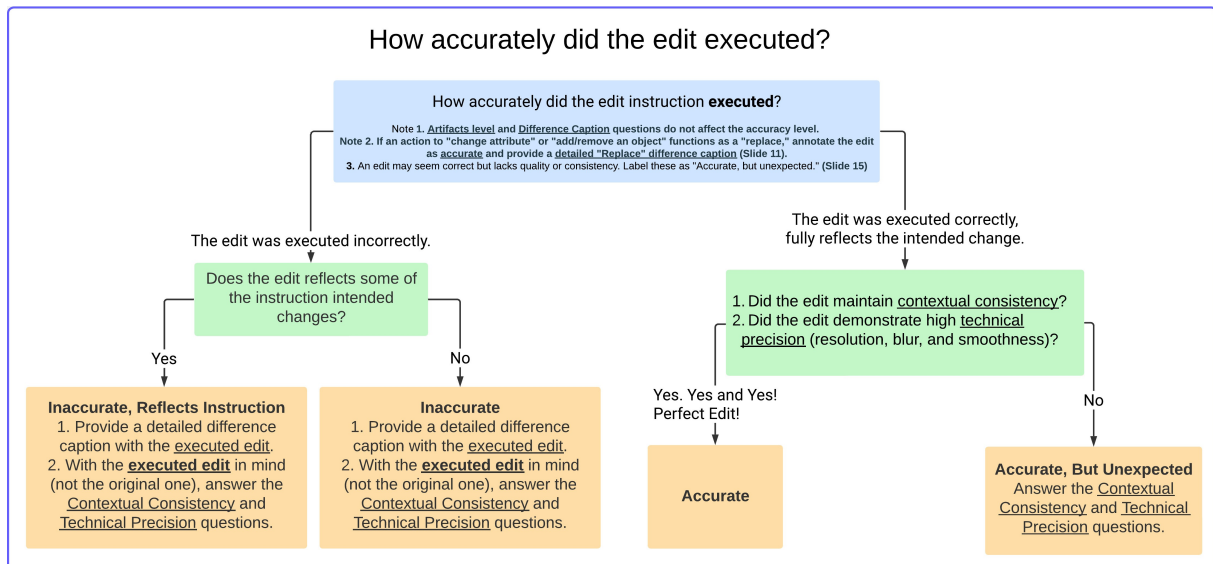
How accurately did the edit executed?

How accurately did the edit instruction **executed**?

Note 1. Artifacts level and Difference Caption questions do not affect the accuracy level.
Note 2. If an action to "change attribute" or "add/remove an object" functions as a "replace," annotate the edit as accurate and provide a detailed "Replace" difference caption (Slide 11).
3. An edit may seem correct but lacks quality or consistency. Label these as "Accurate, but unexpected." (Slide 15)

The edit was executed incorrectly.

Does the edit reflects some of the instruction intended changes?

Yes

No

Inaccurate, Reflects Instruction
1. Provide a detailed difference caption with the executed edit.
2. With the **executed edit** in mind (not the original one), answer the Contextual Consistency and Technical Precision questions.

Inaccurate
1. Provide a detailed difference caption with the executed edit.
2. With the **executed edit** in mind (not the original one), answer the Contextual Consistency and Technical Precision questions.

The edit was executed correctly, fully reflects the intended change.

1. Did the edit maintain contextual consistency?
2. Did the edit demonstrate high technical precision (resolution, blur, and smoothness)?

Yes. Yes and Yes! Perfect Edit!

No

Accurate

Accurate, But Unexpected
Answer the Contextual Consistency and Technical Precision questions.